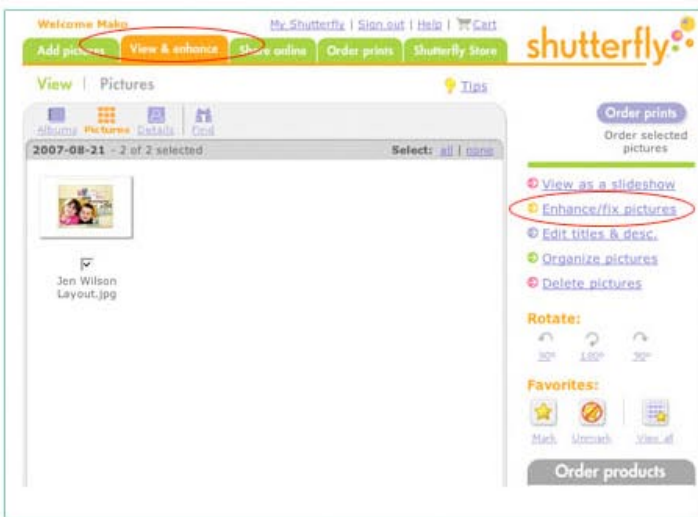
Welcome Mako

My Shutterfly | Sign out | Help | Cart

Add pictures | View & enhance | Share online | Order prints | Shutterfly Store

shutterfly

View | Pictures

Tips

Albums Pictures Details | Find

2007-08-21 - 2 of 2 selected

Select: all | none

Jen Wilson Layout.jpg

Order prints

Order selected pictures

View as a slideshow

Enhance/fix pictures

Edit titles & desc.

Organize pictures

Delete pictures

Rotate:

90° 180° 90°

Favorites:

Mark Unmark View all

Order products